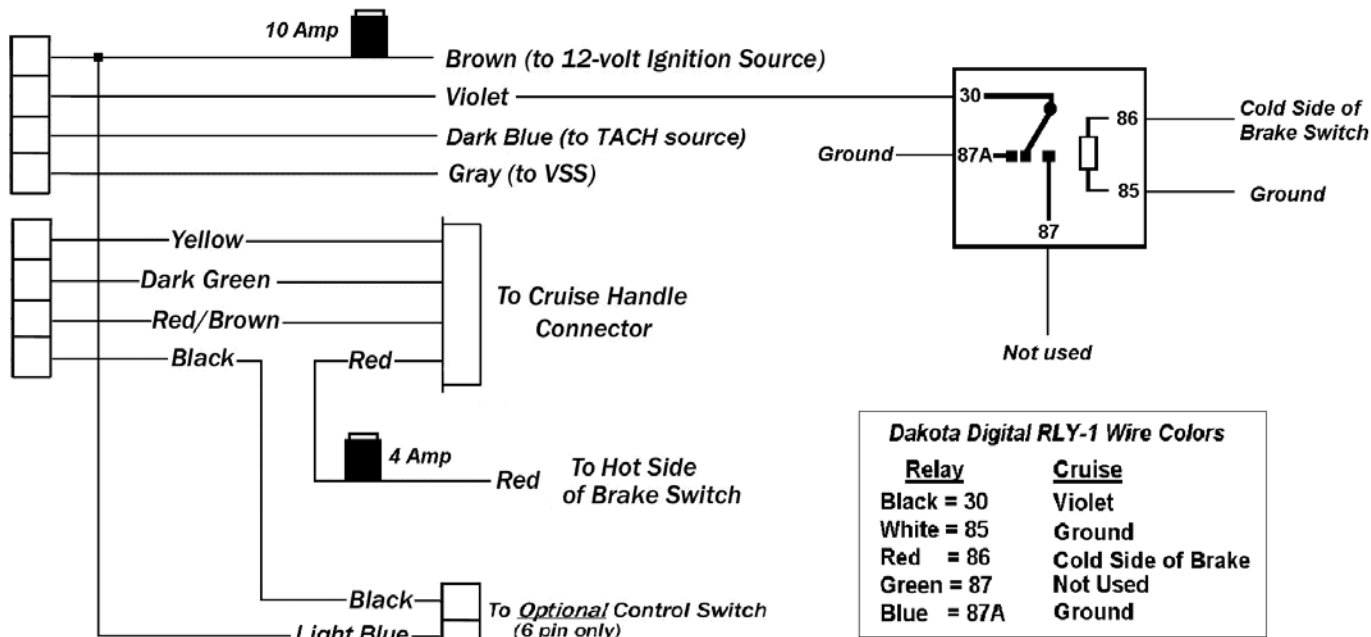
10 Amp

Brown (to 12-volt Ignition Source)

Violet

Dark Blue (to TACH source)

Gray (to VSS)

30

86

Cold Side of Brake Switch

Ground

87A

85

Ground

87

Not used

Yellow

Dark Green

Red/Brown

Black

Red

To Cruise Handle Connector

4 Amp

Red

To Hot Side of Brake Switch

Dakota Digital RLY-1 Wire Colors

| Relay | Cruise |
|---|---|
| Black = 30 | Violet |
| White = 85 | Ground |
| Red = 86 | Cold Side of Brake |
| Green = 87 | Not Used |
| Blue = 87A | Ground |

Black

Light Blue

To Optional Control Switch (6 pin only)